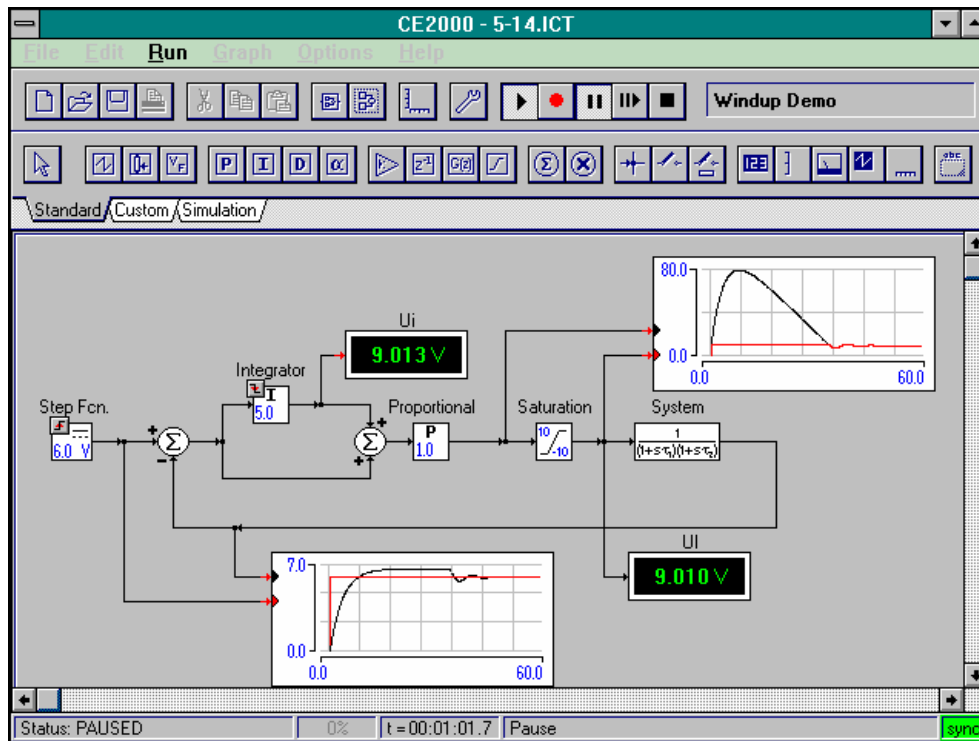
CE2000 - 5-14.ICT

File Edit Run Graph Options Help

Windup Demo

Standard Custom Simulation

Ui
9.013 V

Integrator
I
5.0

Step Fcn.
6.0 V

Proportional
P
1.0

Saturation
10
-10

System
$\frac{1}{(1+s\tau_1)(1+s\tau_2)}$

80.0
0.0
0.0
60.0

Ul
9.010 V

7.0
0.0
0.0
60.0

Status: PAUSED
0%
t = 00:01:01.7
Pause
sync